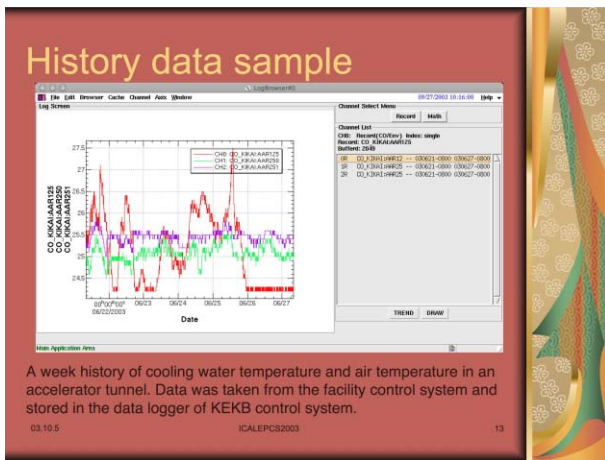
History data sample

LogBrowser#0

File Edit Browser Cache Channel Axis Window

09/27/2003 10:16:00 Help

Log Screen

Channel Select Menu

Record Math

Channel List

CH0: Record(CO/Env) Index: single
Record: CO_KIKAI:AAR125
Buffered: 2646

0R CO_KIKAI:AAR12 -- 030621-0800 030627-0800
1R CO_KIKAI:AAR25 -- 030621-0800 030627-0800
2R CO_KIKAI:AAR25 -- 030621-0800 030627-0800

CH0: CO_KIKAI:AAR125
CH1: CO_KIKAI:AAR250
CH2: CO_KIKAI:AAR251

27.5
27
26.5
26
25.5
25
24.5

CO_KIKAI:AAR125
CO_KIKAI:AAR250
CO_KIKAI:AAR251

00"00"00"
06/22/2003
06/23
06/24
06/25
06/26
06/27

Date

TREND DRAW

Main Application Area

A week history of cooling water temperature and air temperature in an accelerator tunnel. Data was taken from the facility control system and stored in the data logger of KEKB control system.

03.10.5

ICALEPCS2003

13